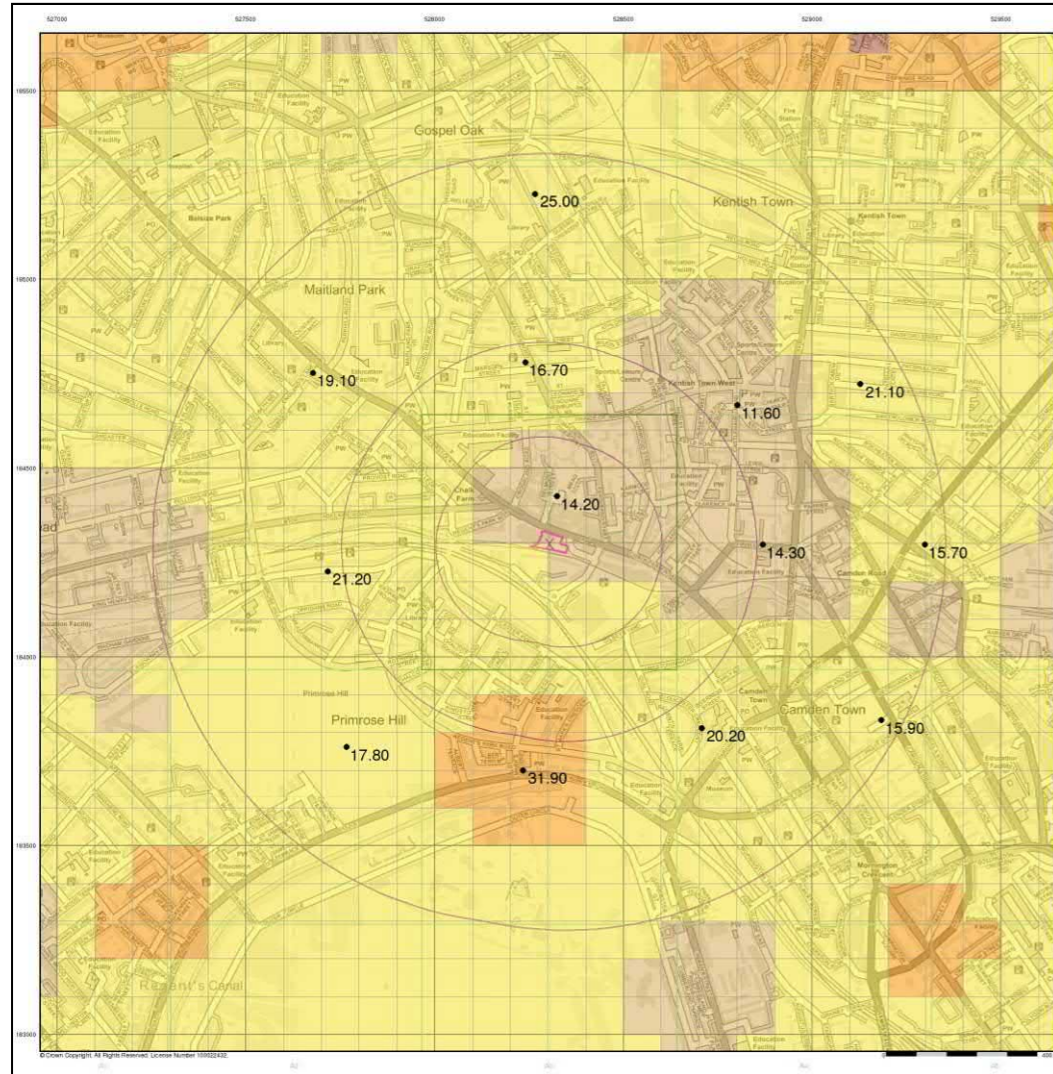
527000
527500
528000
528500
529000
529500

185500
185000
184500
184000
183500
183000

Gospel Oak
25.00
Kentish Town
Belsize Park
Maitland Park
16.70
19.10
Kentish Town West
11.60
21.10
14.20
Chalk Farm
14.30
15.70
21.20
Camden Road
Primrose Hill
Primrose Hill
17.80
31.90
20.20
Camden Town
Camden Town
15.90
Mornington Crescent
Regent's Canal

Education Facility
Education Facility
Education Facility
Library
Library
Fire Station
Sports/Leisure Centre
Museum

© Crown Copyright. All Rights Reserved. Licence Number 100022432.